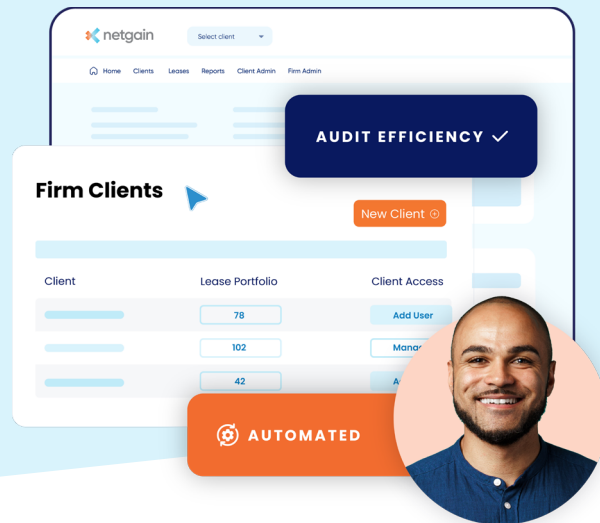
netgain

Select client

Home Clients Leases Reports Client Admin Firm Admin

AUDIT EFFICIENCY ✓

Firm Clients

New Client

| Client | Lease Portfolio | Client Access |
|---|---|---|
| | 78 | Add User |
| | 102 | Mana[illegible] |
| | 42 | A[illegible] |

AUTOMATED